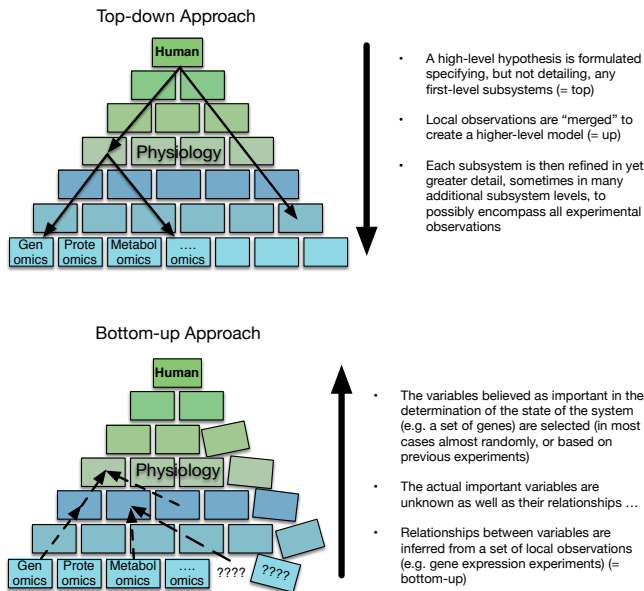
Top-down Approach

Human

Physiology

Gen omics | Prote omics | Metabol omics | …. omics

• A high-level hypothesis is formulated specifying, but not detailing, any first-level subsystems (= top)

• Local observations are "merged" to create a higher-level model (= up)

• Each subsystem is then refined in yet greater detail, sometimes in many additional subsystem levels, to possibly encompass all experimental observations

Bottom-up Approach

Human

Physiology

Gen omics | Prote omics | Metabol omics | …. omics | ???? | ????

• The variables believed as important in the determination of the state of the system (e.g. a set of genes) are selected (in most cases almost randomly, or based on previous experiments)

• The actual important variables are unknown as well as their relationships …

• Relationships between variables are inferred from a set of local observations (e.g. gene expression experiments) (= bottom-up)